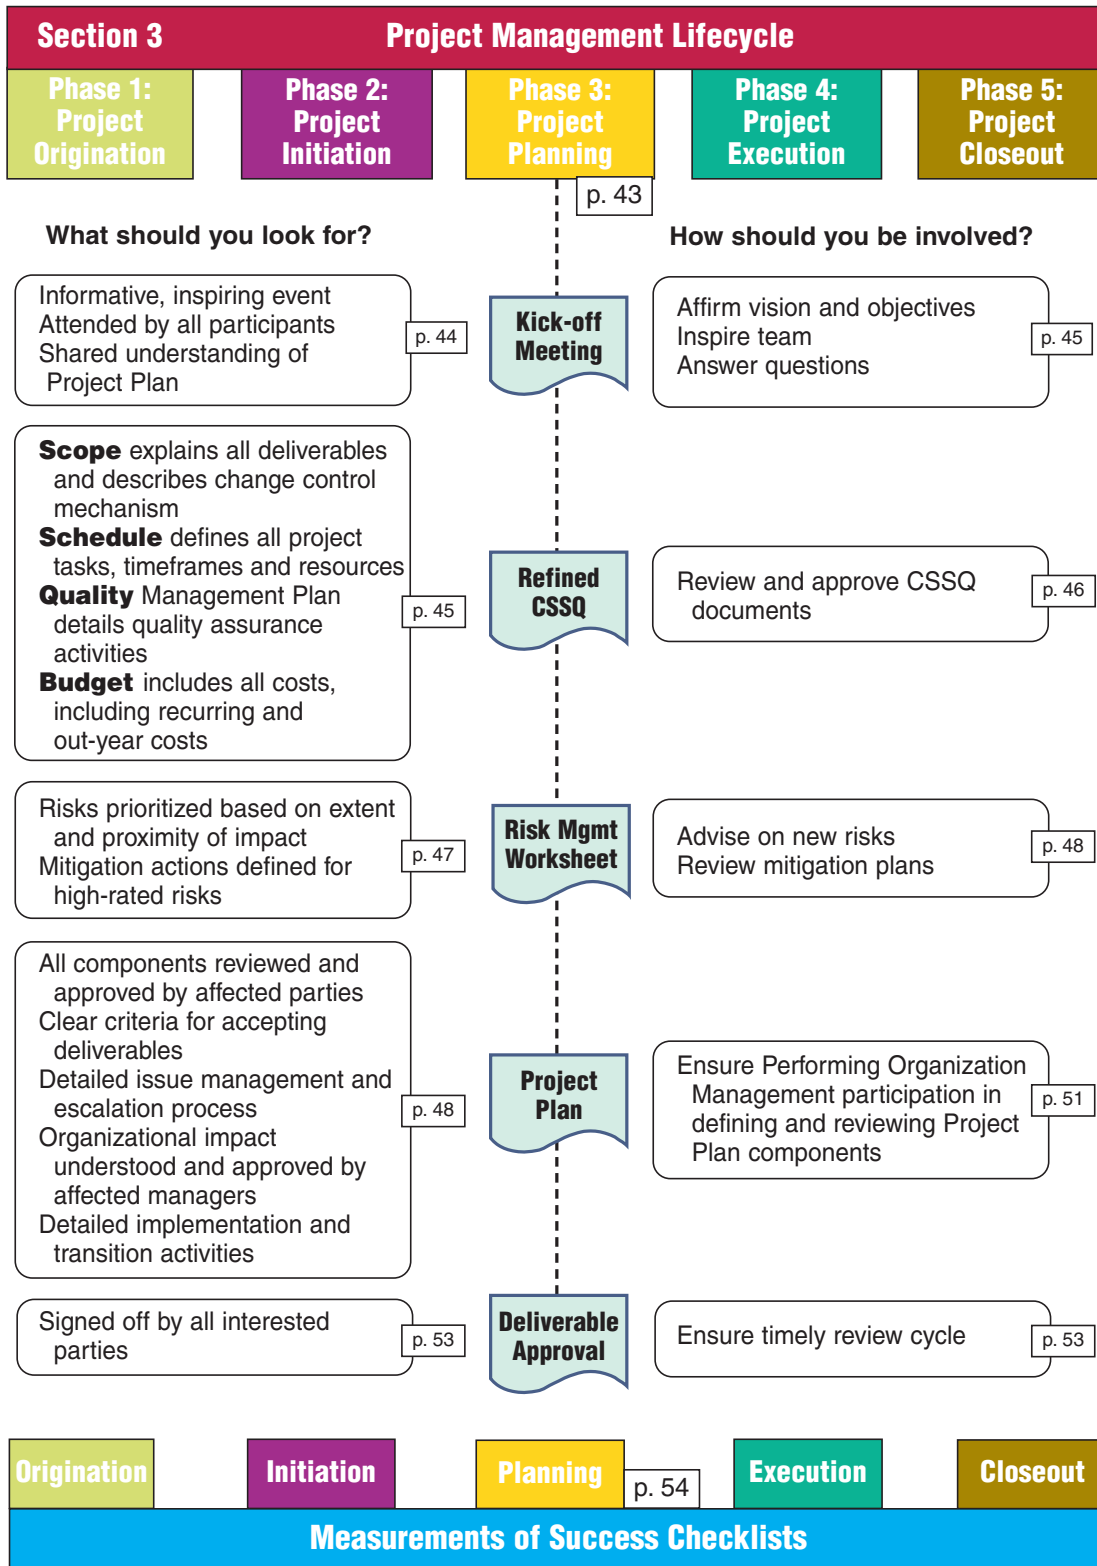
Section 3 Project Management Lifecycle

Phase 1: Project Origination

Phase 2: Project Initiation

Phase 3: Project Planning

Phase 4: Project Execution

Phase 5: Project Closeout

p. 43

What should you look for?

How should you be involved?

Informative, inspiring event
Attended by all participants
Shared understanding of Project Plan

p. 44

Kick-off Meeting

Affirm vision and objectives
Inspire team
Answer questions

p. 45

**Scope** explains all deliverables and describes change control mechanism
**Schedule** defines all project tasks, timeframes and resources
**Quality** Management Plan details quality assurance activities
**Budget** includes all costs, including recurring and out-year costs

p. 45

Refined CSSQ

Review and approve CSSQ documents

p. 46

Risks prioritized based on extent and proximity of impact
Mitigation actions defined for high-rated risks

p. 47

Risk Mgmt Worksheet

Advise on new risks
Review mitigation plans

p. 48

All components reviewed and approved by affected parties
Clear criteria for accepting deliverables
Detailed issue management and escalation process
Organizational impact understood and approved by affected managers
Detailed implementation and transition activities

p. 48

Project Plan

Ensure Performing Organization Management participation in defining and reviewing Project Plan components

p. 51

Signed off by all interested parties

p. 53

Deliverable Approval

Ensure timely review cycle

p. 53

Origination

Initiation

Planning

p. 54

Execution

Closeout

Measurements of Success Checklists